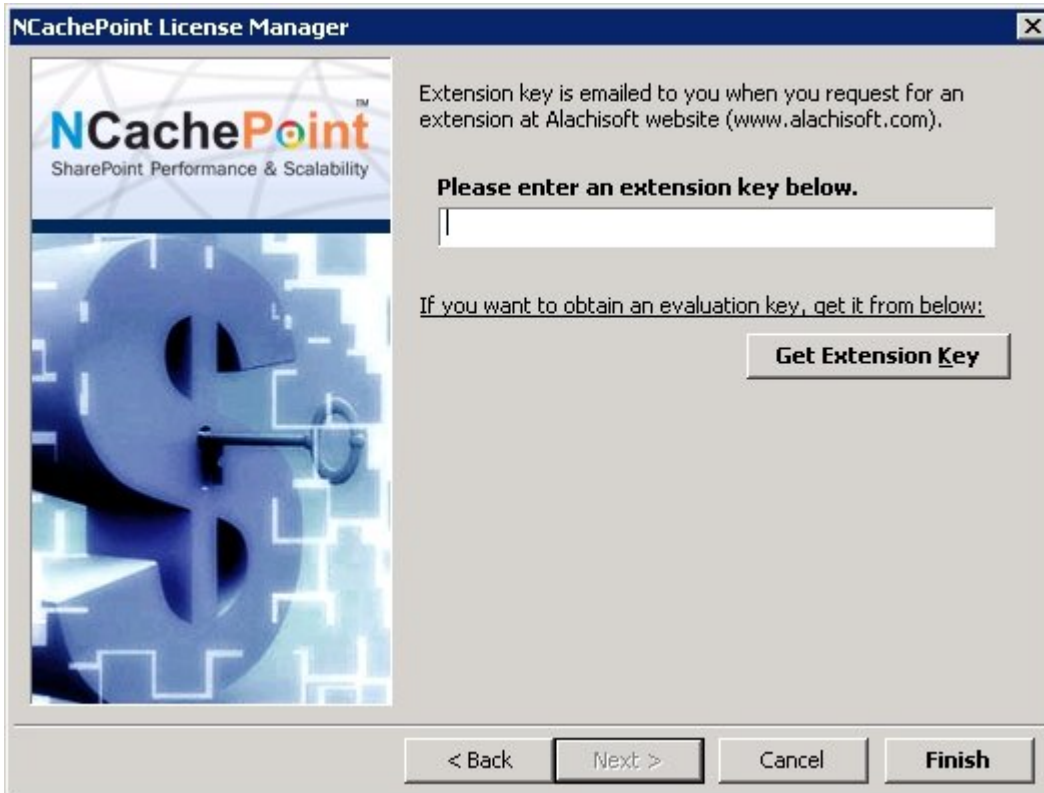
NCachePoint License Manager

NCachePoint™
SharePoint Performance & Scalability

Extension key is emailed to you when you request for an extension at Alachisoft website (www.alachisoft.com).

Please enter an extension key below.

If you want to obtain an evaluation key, get it from below:

Get Extension Key

< Back
Next >
Cancel
Finish